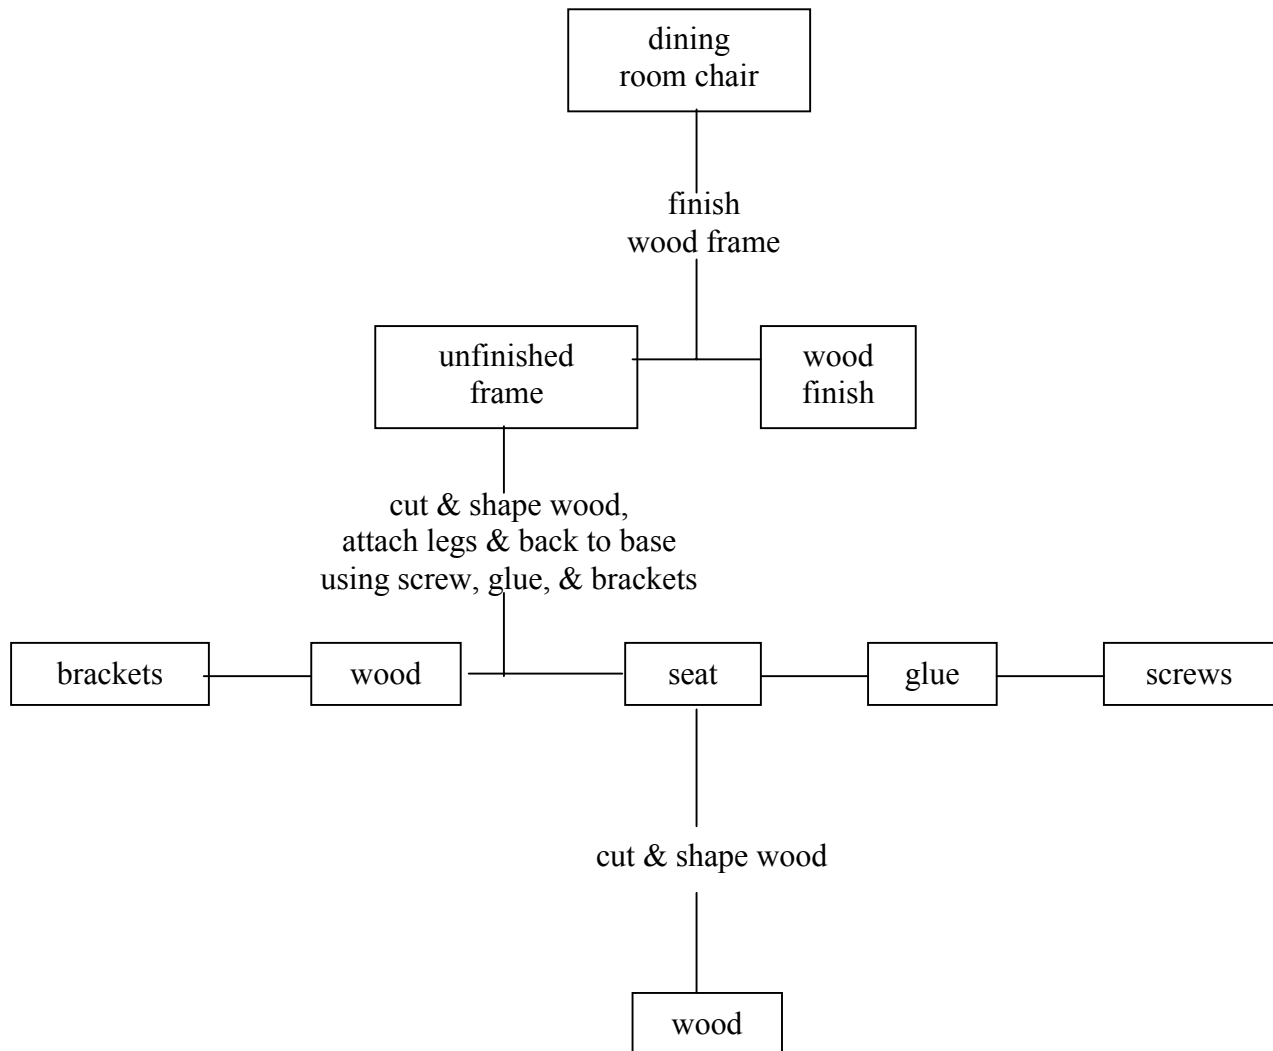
dining room chair

finish wood frame

unfinished frame

wood finish

cut & shape wood, attach legs & back to base using screw, glue, & brackets

brackets

wood

seat

glue

screws

cut & shape wood

wood